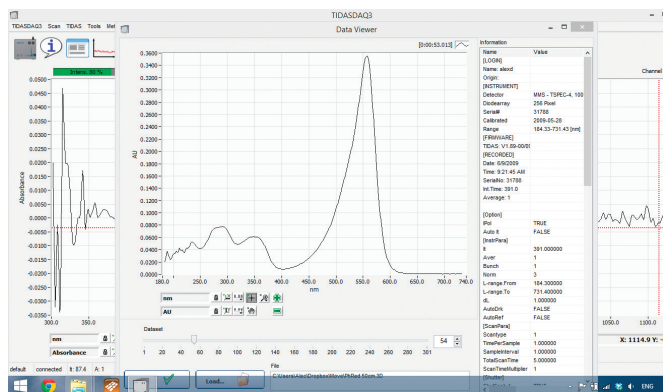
TIDASDAQ3

TIDASDAQ3 Scan TIDAS Tools Met

Data Viewer

Intens. 90 %

0.0500
0.0450
0.0400
0.0350
0.0300
0.0250
0.0200
0.0150
0.0100
0.0050
0.0000
-0.0050
-0.0100
-0.0150
-0.0200
-0.0250
-0.0300
-0.0350

Absorbance

300.0 350.0

nm
Absorbance

[0:00:53.013]

0.3600
0.3400
0.3200
0.3000
0.2800
0.2600
0.2400
0.2200
0.2000
0.1800
0.1600
0.1400
0.1200
0.1000
0.0800
0.0600
0.0400
0.0200
0.0000

AU

180.0 250.0 300.0 350.0 400.0 450.0 500.0 550.0 600.0 650.0 700.0 740.0

nm

nm
AU

Dataset

1 20 40 60 80 100 120 140 160 180 200 220 240 260 280 301

54

File
C:\Users\Alexd\Dropbox\Mcat\PhRed 50um 30

Load...

Information

| Name | Value |
|---|---|
| [LOGIN] | |
| Name: alexd | |
| Origin: | |
| [INSTRUMENT] | |
| Detector | MMS - TSPEC-4, 100 |
| Diodearray | 256 Pixel |
| Serial# | 31788 |
| Calibrated | 2009-05-26 |
| Range | 184.33-731.43 [nm] |
| [FIRMWARE] | |
| TIDAS: V1.89-00/0 | |
| [RECORDED] | |
| Date: 6/9/2009 | |
| Time: 9:21:45 AM | |
| SerialNo.: 31788 | |
| Int.Time: 391.0 | |
| Average: 1 | |
| [Option] | |
| IPol | TRUE |
| Auto It | FALSE |
| [InstrPara] | |
| It | 391.000000 |
| Aver | 1 |
| Bunch | 1 |
| Norm | 3 |
| L-range.From | 184.300000 |
| L-range.To | 731.400000 |
| dL | 1.000000 |
| AutoDrk | FALSE |
| AutoRef | FALSE |
| [ScanPara] | |
| Scantype | 1 |
| TimePerSample | 1.000000 |
| SampleInterval | 1.000000 |
| TotalScanTime | 5.000000 |
| ScanTimeMultiplier | 1 |
| [Shutter] | |

Channel

1050.0 1100.0

X: 1114.9 Y:

default connected t: 87.4 A: 1

ENG